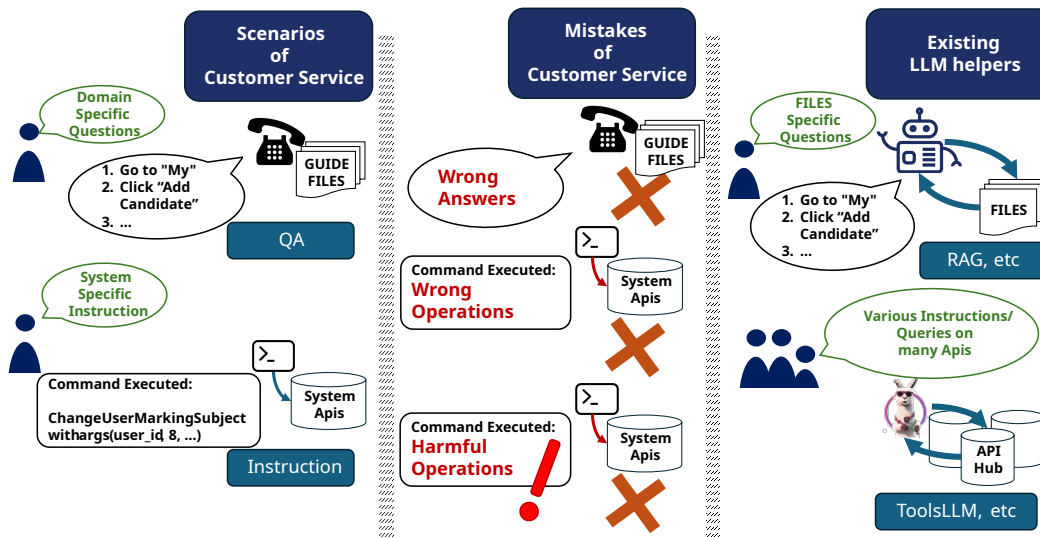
Scenarios of Customer Service

Domain Specific Questions

GUIDE FILES

1. Go to "My"
2. Click "Add Candidate"
3. ...

QA

System Specific Instruction

>_

System Apis

Command Executed:

ChangeUserMarkingSubject withargs(user_id, 8, ...)

Instruction

Mistakes of Customer Service

GUIDE FILES

Wrong Answers

>_

Command Executed: Wrong Operations

System Apis

>_

Command Executed: Harmful Operations

System Apis

Existing LLM helpers

FILES Specific Questions

FILES

1. Go to "My"
2. Click "Add Candidate"
3. ...

RAG, etc

Various Instructions/ Queries on many Apis

API Hub

ToolsLLM, etc